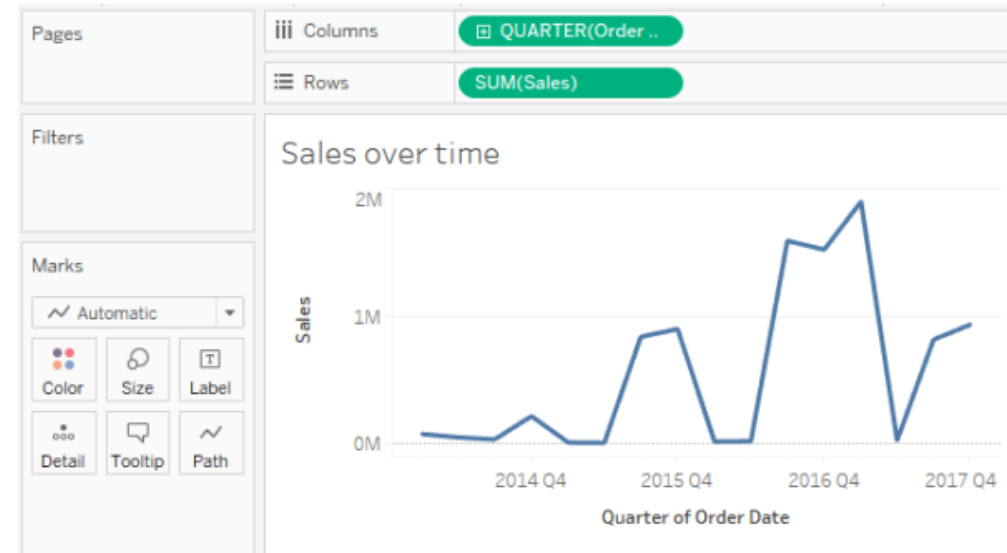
Pages

iii Columns

⊞ QUARTER(Order ..

☰ Rows

SUM(Sales)

Filters

Sales over time

Marks

Automatic

Color

Size

Label

Detail

Tooltip

Path

2M

1M

0M

Sales

2014 Q4

2015 Q4

2016 Q4

2017 Q4

Quarter of Order Date